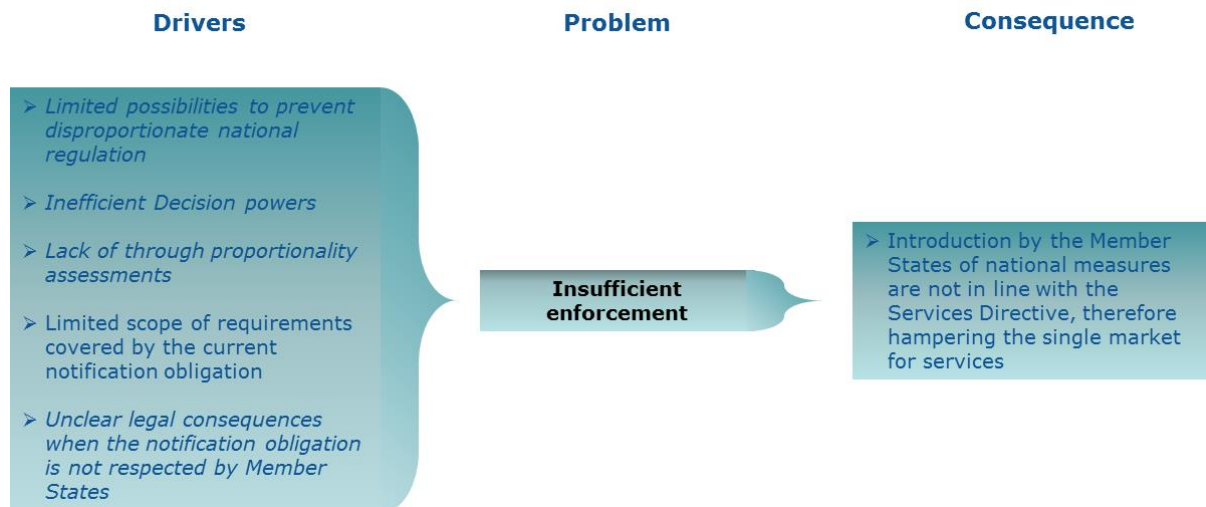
Drivers

Problem

Consequence

➢ Limited possibilities to prevent disproportionate national regulation

➢ Inefficient Decision powers

➢ Lack of through proportionality assessments

➢ Limited scope of requirements covered by the current notification obligation

➢ Unclear legal consequences when the notification obligation is not respected by Member States

Insufficient enforcement

➢ Introduction by the Member States of national measures are not in line with the Services Directive, therefore hampering the single market for services